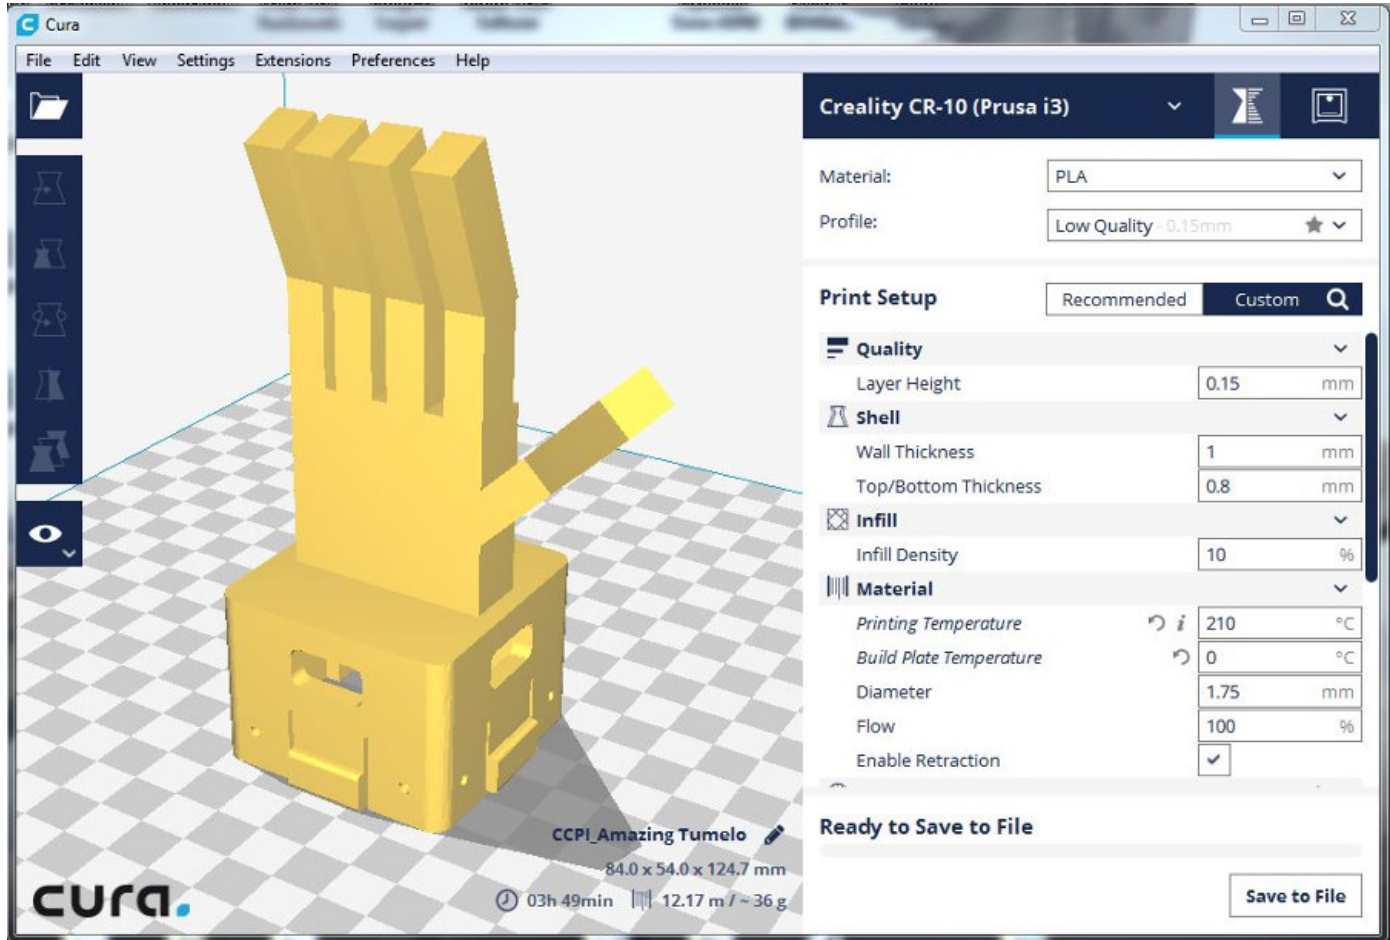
Cura

File Edit View Settings Extensions Preferences Help

Creality CR-10 (Prusa i3)

Material: PLA

Profile: Low Quality - 0.15mm

Print Setup
Recommended Custom

Quality
Layer Height 0.15 mm
Shell
Wall Thickness 1 mm
Top/Bottom Thickness 0.8 mm
Infill
Infill Density 10 %
Material
Printing Temperature 210 °C
Build Plate Temperature 0 °C
Diameter 1.75 mm
Flow 100 %
Enable Retraction ✓

Ready to Save to File

Save to File

CCPI_Amazing Tumelo
84.0 x 54.0 x 124.7 mm
03h 49min 12.17 m / ~ 36 g

cura.